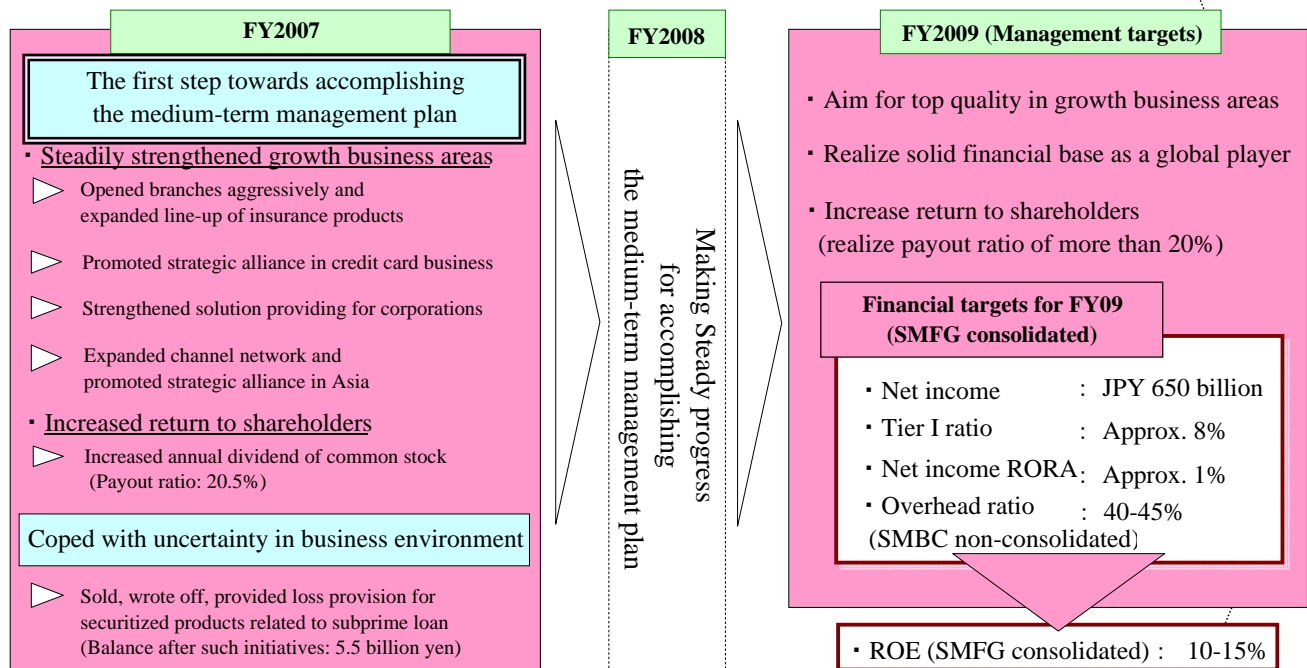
FY2007

The first step towards accomplishing the medium-term management plan

・ Steadily strengthened growth business areas

Opened branches aggressively and expanded line-up of insurance products

Promoted strategic alliance in credit card business

Strengthened solution providing for corporations

Expanded channel network and promoted strategic alliance in Asia

・ Increased return to shareholders

Increased annual dividend of common stock (Payout ratio: 20.5%)

Coped with uncertainty in business environment

Sold, wrote off, provided loss provision for securitized products related to subprime loan (Balance after such initiatives: 5.5 billion yen)

FY2008

Making Steady progress for accomplishing the medium-term management plan

FY2009 (Management targets)

・ Aim for top quality in growth business areas

・ Realize solid financial base as a global player

・ Increase return to shareholders (realize payout ratio of more than 20%)

Financial targets for FY09 (SMFG consolidated)

・ Net income : JPY 650 billion
・ Tier I ratio : Approx. 8%
・ Net income RORA : Approx. 1%
・ Overhead ratio : 40-45%
(SMBC non-consolidated)

・ ROE (SMFG consolidated) : 10-15%